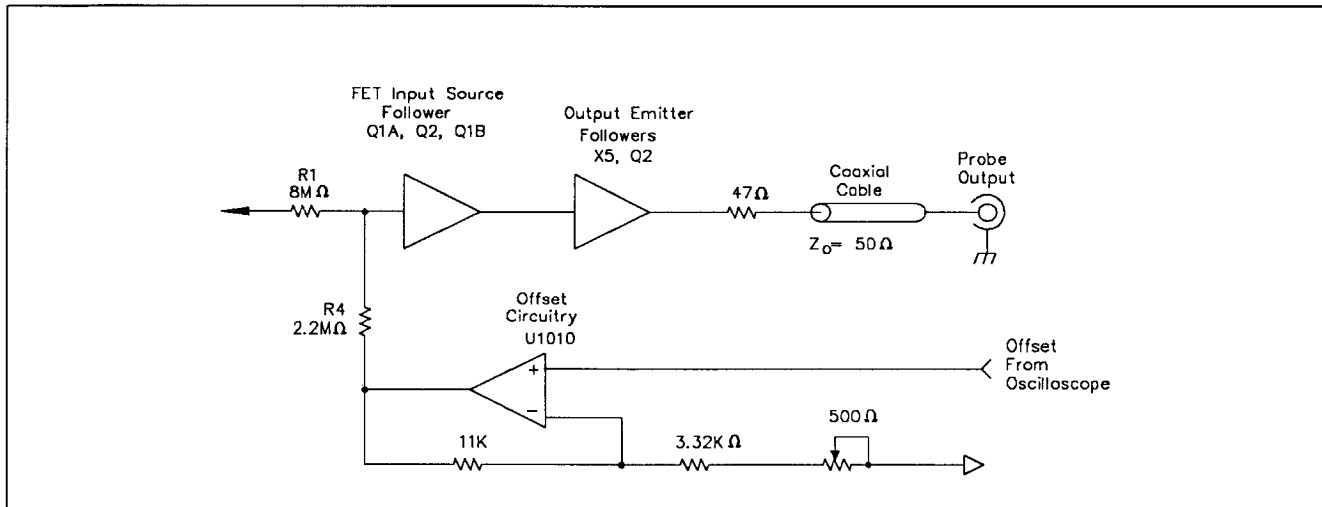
FET Input Source Follower
Q1A, Q2, Q1B

Output Emitter Followers
X5, Q2

R1
8M$\Omega$

47$\Omega$

Coaxial Cable

Probe Output

$Z_o = 50\Omega$

R4
2.2M$\Omega$

Offset Circuitry
U1010

+
−

Offset From Oscilloscope

11K

3.32K$\Omega$

500$\Omega$